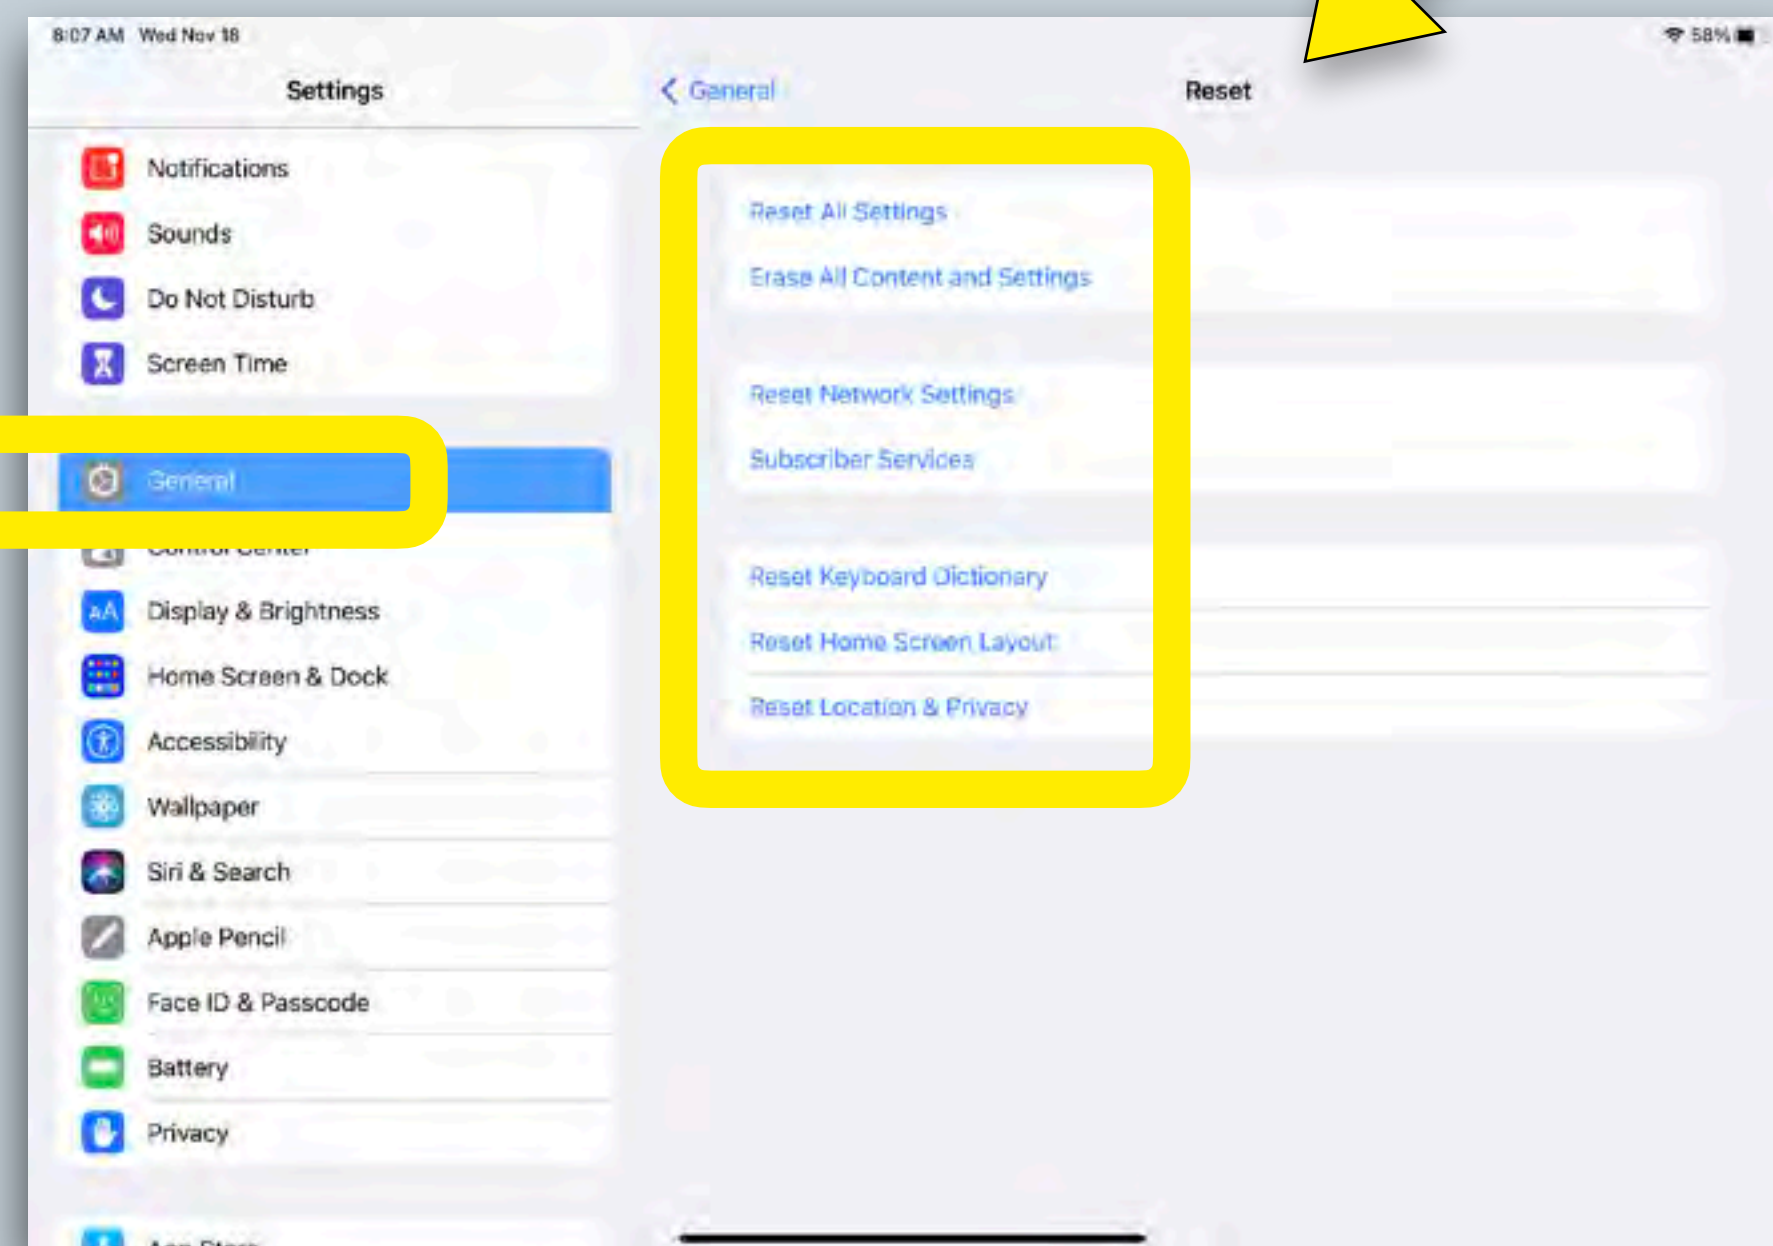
8:07 AM Wed Nov 18

58%

Settings

Notifications

Sounds

Do Not Disturb

Screen Time

General

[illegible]

Display & Brightness

Home Screen & Dock

Accessibility

Wallpaper

Siri & Search

Apple Pencil

Face ID & Passcode

Battery

Privacy

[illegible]

General

Reset

Reset All Settings

Erase All Content and Settings

Reset Network Settings

Subscriber Services

Reset Keyboard Dictionary

Reset Home Screen Layout

Reset Location & Privacy